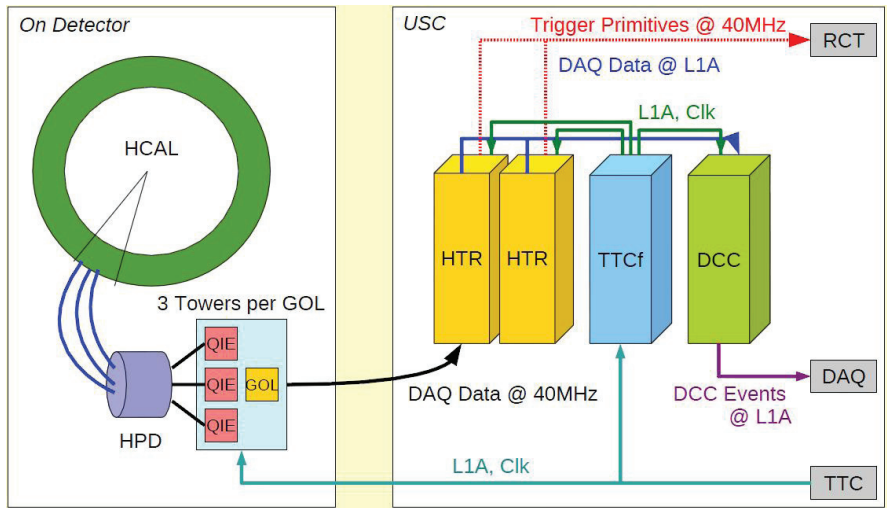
On Detector

HCAL

3 Towers per GOL

QIE

QIE

GOL

QIE

HPD

USC

Trigger Primitives @ 40MHz

RCT

DAQ Data @ L1A

L1A, Clk

HTR

HTR

TTCf

DCC

DAQ Data @ 40MHz

DAQ

DCC Events @ L1A

L1A, Clk

TTC